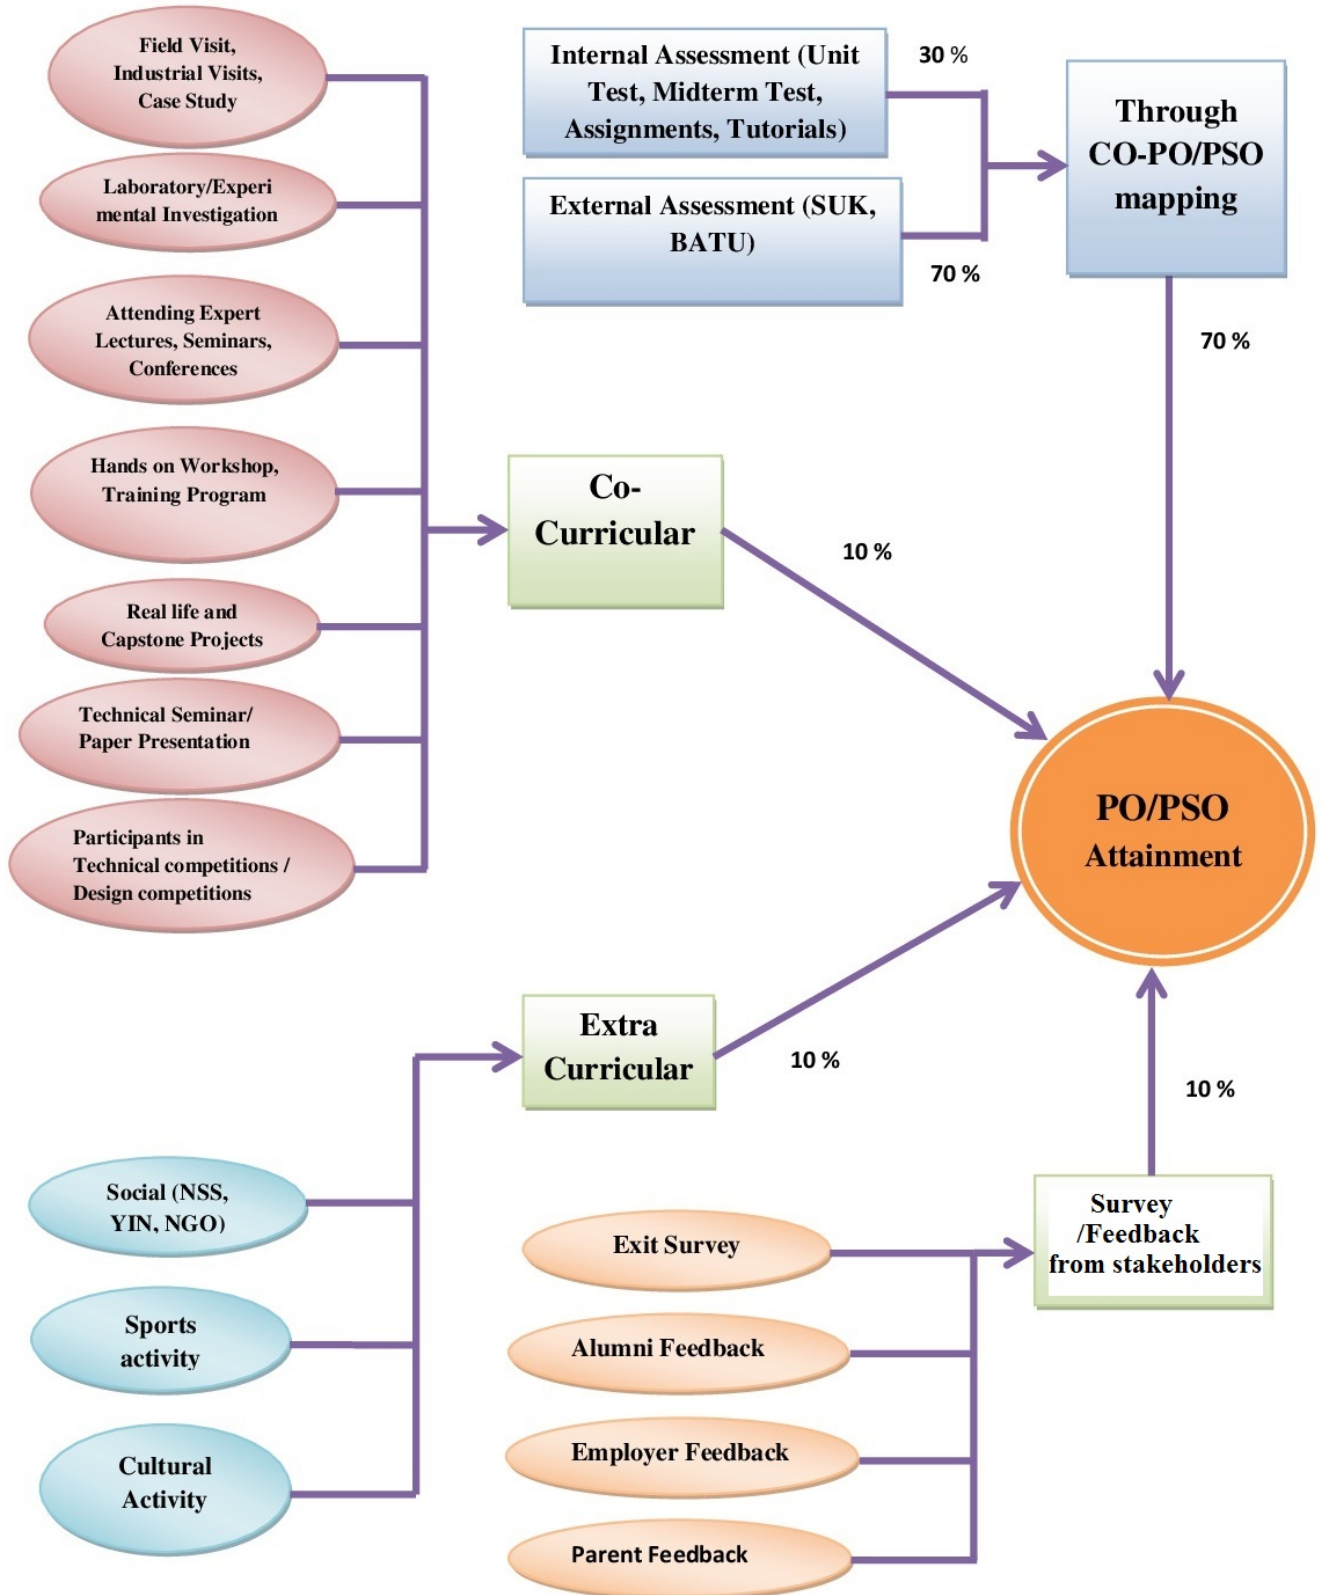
Field Visit, Industrial Visits, Case Study

Laboratory/Experimental Investigation

Attending Expert Lectures, Seminars, Conferences

Hands on Workshop, Training Program

Real life and Capstone Projects

Technical Seminar/ Paper Presentation

Participants in Technical competitions / Design competitions

Internal Assessment (Unit Test, Midterm Test, Assignments, Tutorials)

30 %

External Assessment (SUK, BATU)

70 %

Through CO-PO/PSO mapping

70 %

Co-Curricular

10 %

PO/PSO Attainment

Extra Curricular

10 %

10 %

Social (NSS, YIN, NGO)

Sports activity

Cultural Activity

Exit Survey

Alumni Feedback

Employer Feedback

Parent Feedback

Survey /Feedback from stakeholders